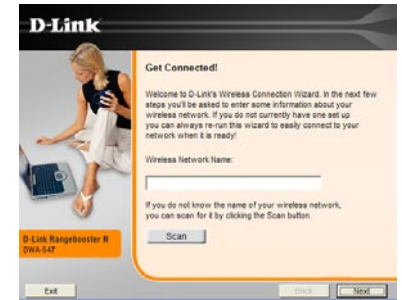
D-Link

Get Connected!

Welcome to D-Link's Wireless Connection Wizard. In the next few steps you'll be asked to enter some information about your wireless network. If you do not currently have one set up you can always re-run this wizard to easily connect to your network when it is ready!

Wireless Network Name:

If you do not know the name of your wireless network, you can scan for it by clicking the Scan button.

Scan

D-Link Rangebooster N DWA-547

Exit

Back

Next